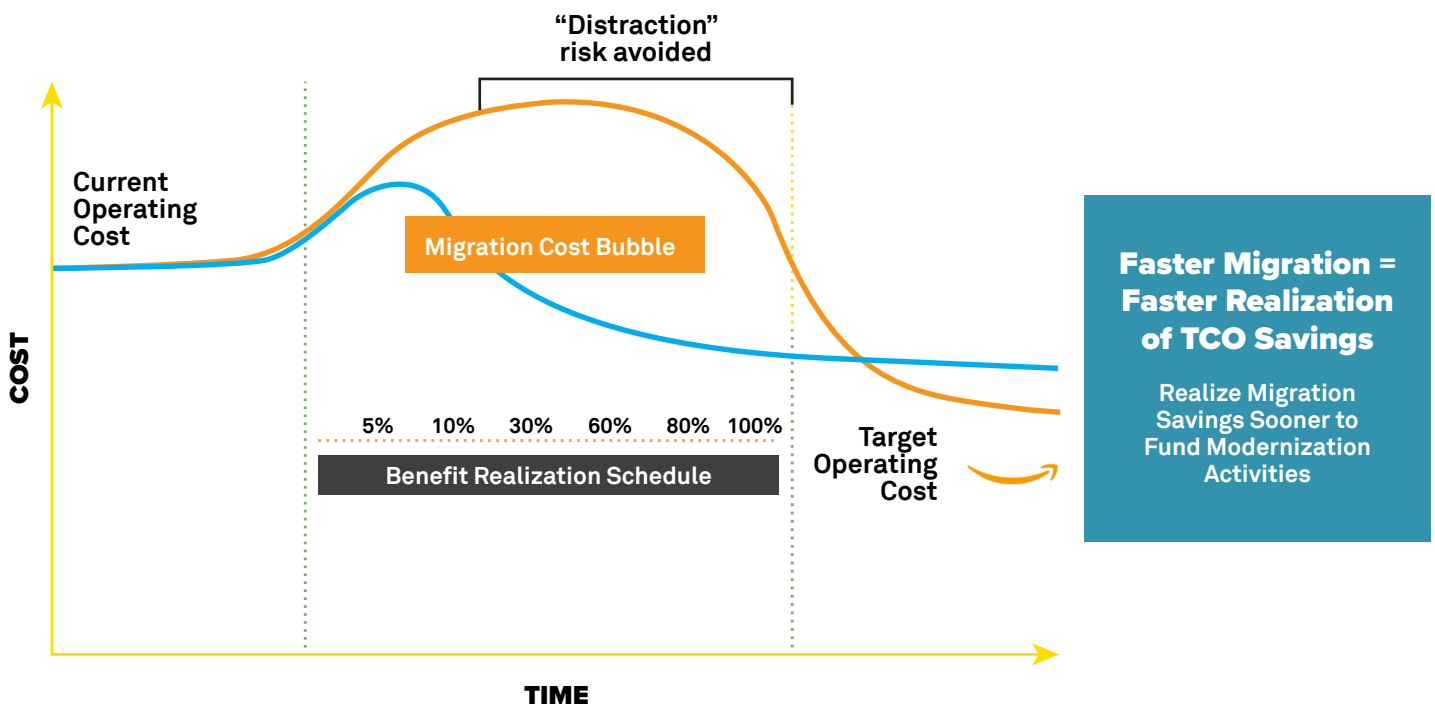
"Distraction" risk avoided

Current Operating Cost

Migration Cost Bubble

COST

5% 10% 30% 60% 80% 100%

Benefit Realization Schedule

Target Operating Cost

TIME

Faster Migration = Faster Realization of TCO Savings

Realize Migration Savings Sooner to Fund Modernization Activities